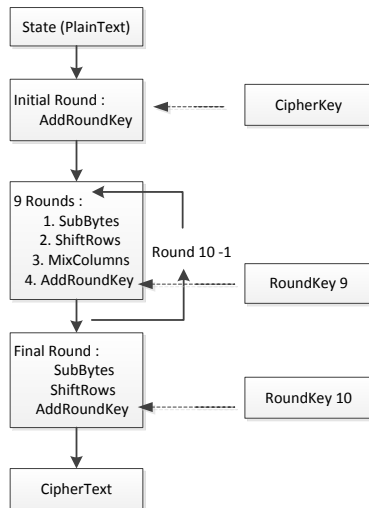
State (PlainText)

Initial Round :
AddRoundKey

CipherKey

9 Rounds :
1. SubBytes
2. ShiftRows
3. MixColumns
4. AddRoundKey

Round 10 -1

RoundKey 9

Final Round :
SubBytes
ShiftRows
AddRoundKey

RoundKey 10

CipherText